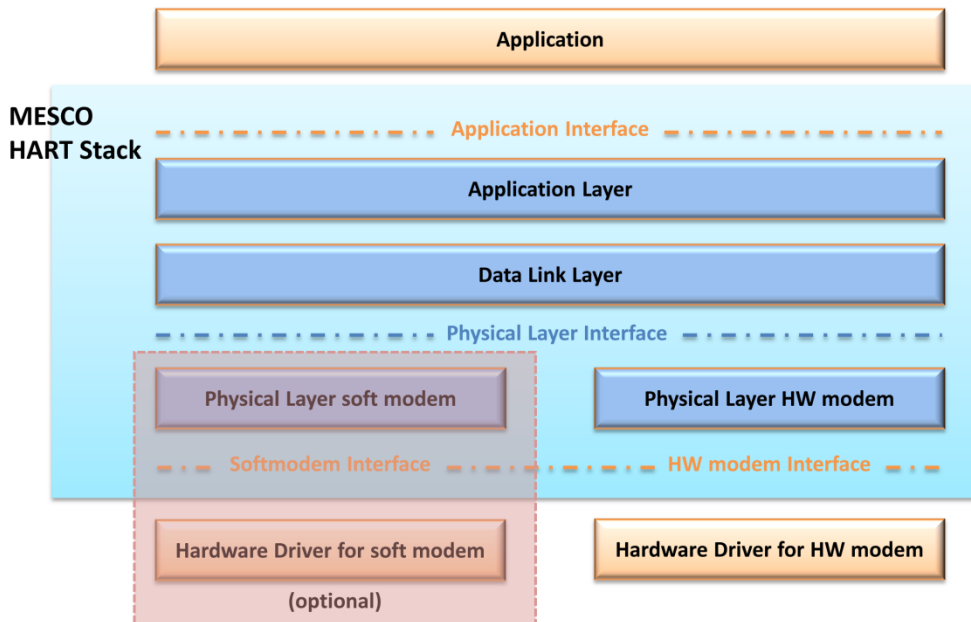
Application

MESCO HART Stack

Application Interface

Application Layer

Data Link Layer

Physical Layer Interface

Physical Layer soft modem

Physical Layer HW modem

Softmodem Interface

HW modem Interface

Hardware Driver for soft modem

(optional)

Hardware Driver for HW modem